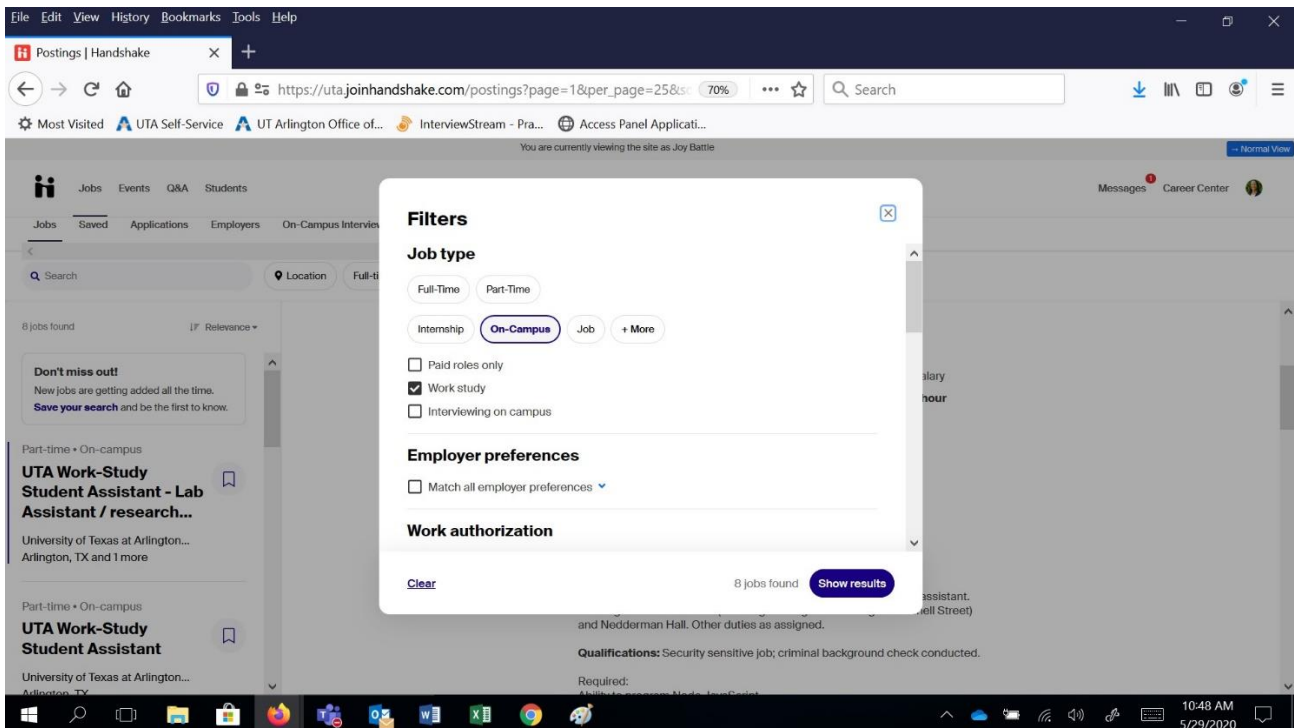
File Edit View History Bookmarks Tools Help

Postings | Handshake

https://uta.joinhandshake.com/postings?page=1&per_page=25&s 70% Search

Most Visited UTA Self-Service UT Arlington Office of... InterviewStream - Pra... Access Panel Applicati...

You are currently viewing the site as Joy Battle

→ Normal View

Jobs Events Q&A Students

Messages Career Center

Jobs Saved Applications Employers On-Campus Intervie

Search Location Full-ti

8 jobs found Relevance

Don't miss out!
New jobs are getting added all the time.
Save your search and be the first to know.

Part-time • On-campus
UTA Work-Study Student Assistant - Lab Assistant / research...
University of Texas at Arlington...
Arlington, TX and 1 more

Part-time • On-campus
UTA Work-Study Student Assistant
University of Texas at Arlington...
Arlington, TX

alary
hour

ssistant.
ell Street)
and Nedderman Hall. Other duties as assigned.

Qualifications: Security sensitive job; criminal background check conducted.

Required:

Filters

Job type

Full-Time Part-Time

Internship On-Campus Job + More

Paid roles only
Work study
Interviewing on campus

Employer preferences

Match all employer preferences

Work authorization

Clear 8 jobs found Show results

10:48 AM
5/29/2020